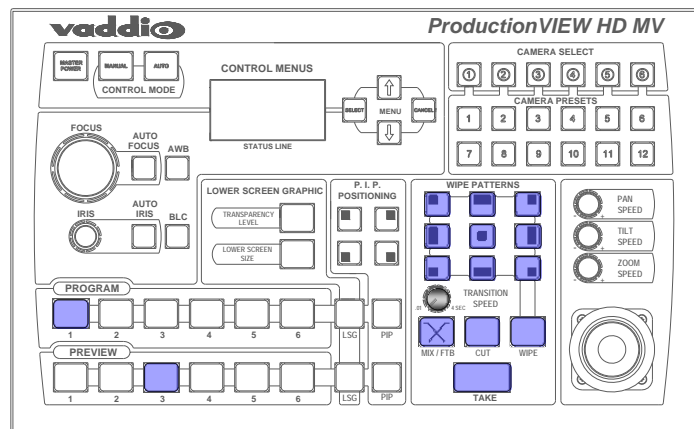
vaddio

ProductionVIEW HD MV

MASTER POWER

MANUAL

AUTO

CONTROL MODE

CONTROL MENUS

SELECT

MENU

CANCEL

STATUS LINE

CAMERA SELECT

① ② ③ ④ ⑤ ⑥

CAMERA PRESETS

1 2 3 4 5 6

7 8 9 10 11 12

FOCUS

AUTO FOCUS

AWB

IRIS

AUTO IRIS

BLC

LOWER SCREEN GRAPHIC

TRANSPARENCY LEVEL

LOWER SCREEN SIZE

P. I. P. POSITIONING

WIPE PATTERNS

TRANSITION SPEED

4 SEC

PAN SPEED

TILT SPEED

ZOOM SPEED

PROGRAM

1 2 3 4 5 6 LSG PIP

PREVIEW

1 2 3 4 5 6 LSG PIP

MIX / FTB

CUT

WIPE

TAKE